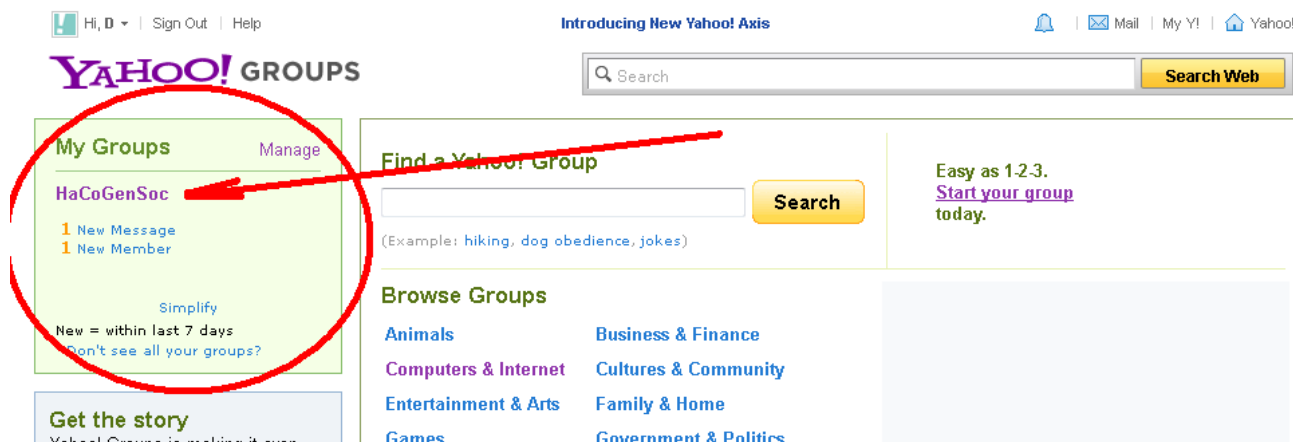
Hi, D | Sign Out | Help

Introducing New Yahoo! Axis

Mail | My Y! | Yahoo!

YAHOO! GROUPS

Search

Search Web

My Groups

Manage

HaCoGenSoc

1 New Message
1 New Member

Simplify

New = within last 7 days
Don't see all your groups?

Get the story

Yahoo! Groups is making it even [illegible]

Find a Yahoo! Group

Search

(Example: hiking, dog obedience, jokes)

Easy as 1-2-3.
Start your group
today.

Browse Groups

| | |
|---|---|
| Animals | Business & Finance |
| Computers & Internet | Cultures & Community |
| Entertainment & Arts | Family & Home |
| Games | Government & Politics |